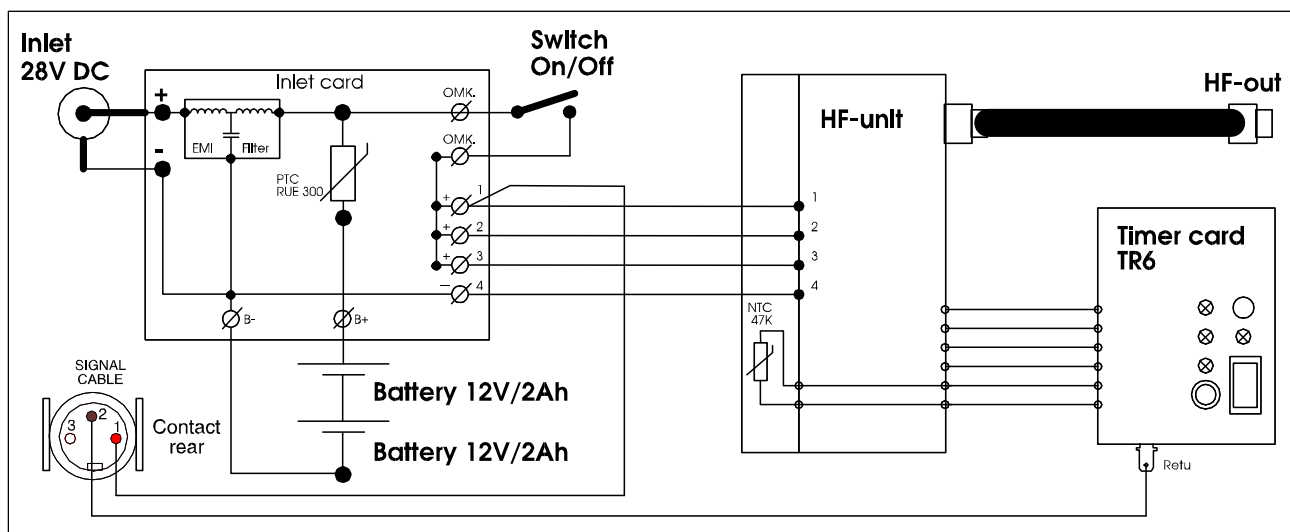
Inlet
28V DC

Inlet card

Switch
On/Off

+
-
EMI Filter

OMK.
OMK.

PTC
RUE 300

+ 1
+ 2
+ 3
− 4

B-
B+

HF-unit

HF-out

1
2
3
4

NTC
47K

Timer card
TR6

SIGNAL
CABLE

3
2
1

Contact
rear

Battery 12V/2Ah

Battery 12V/2Ah

Retu